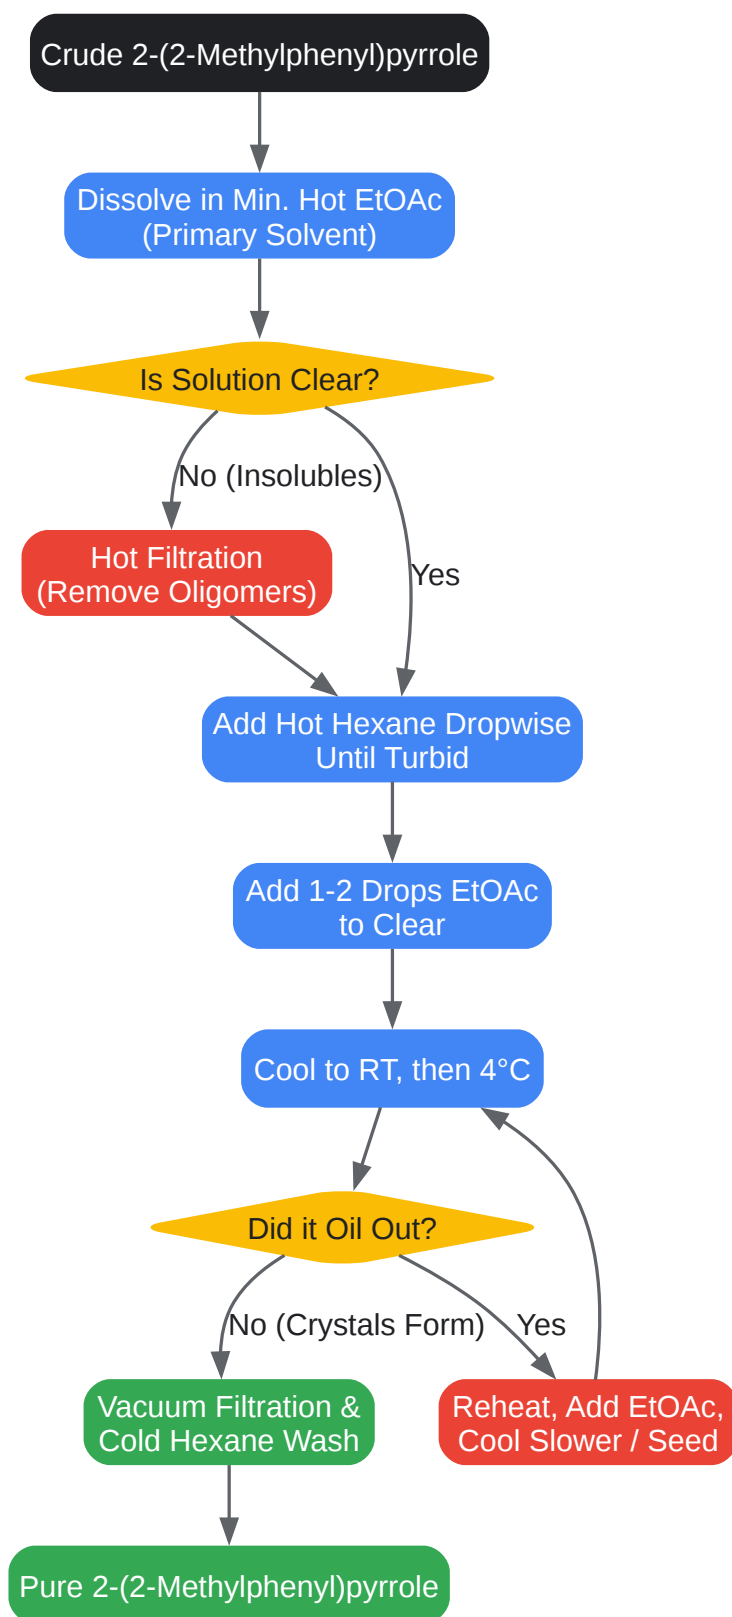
Crude 2-(2-Methylphenyl)pyrrole

Dissolve in Min. Hot EtOAc (Primary Solvent)

Is Solution Clear?

No (Insolubles)

Yes

Hot Filtration (Remove Oligomers)

Add Hot Hexane Dropwise Until Turbid

Add 1-2 Drops EtOAc to Clear

Cool to RT, then 4°C

Did it Oil Out?

No (Crystals Form)

Yes

Vacuum Filtration & Cold Hexane Wash

Reheat, Add EtOAc, Cool Slower / Seed

Pure 2-(2-Methylphenyl)pyrrole